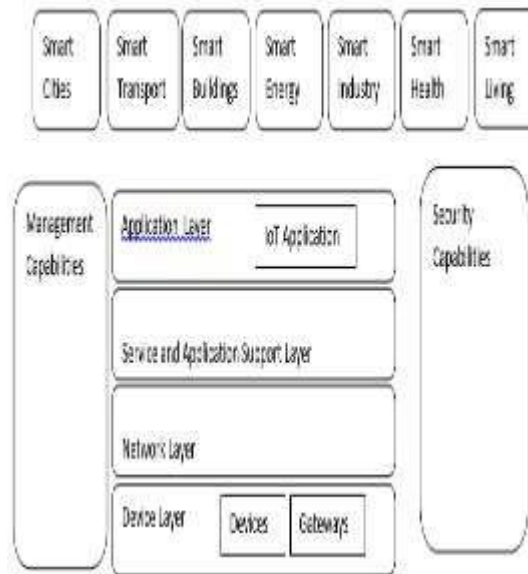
Smart Cities

Smart Transport

Smart Buildings

Smart Energy

Smart Industry

Smart Health

Smart Living

Management Capabilities

Application Layer

IoT Application

Service and Application Support Layer

Network Layer

Device Layer

Devices

Gateways

Security Capabilities